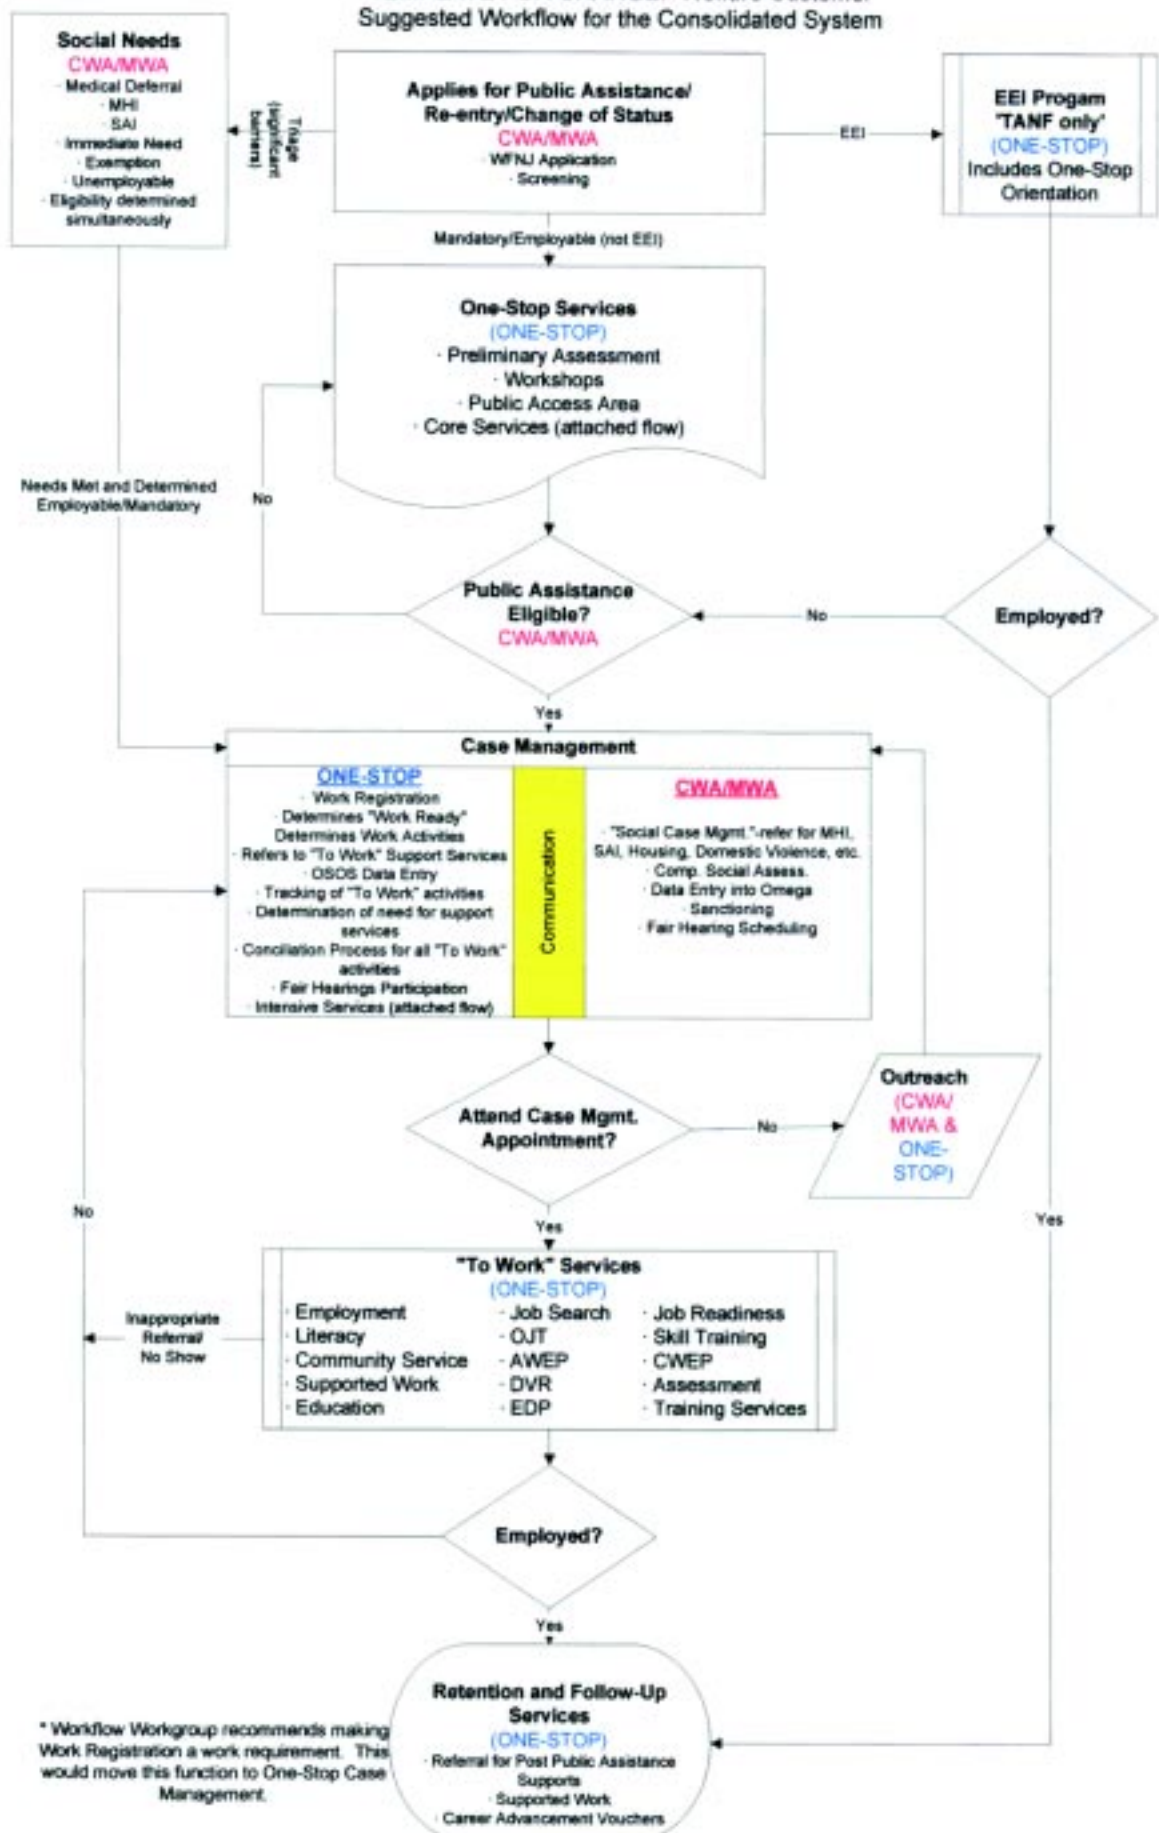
Suggested Workflow for the Consolidated System

Social Needs
CWA/MWA
· Medical Deferral
· MHI
· SAI
· Immediate Need
· Exemption
· Unemployable
· Eligibility determined simultaneously

Triage (significant barriers)

Applies for Public Assistance/ Re-entry/Change of Status
CWA/MWA
· WFNJ Application
· Screening

EEI

EEI Progam 'TANF only'
(ONE-STOP)
Includes One-Stop Orientation

Mandatory/Employable (not EEI)

One-Stop Services
(ONE-STOP)
· Preliminary Assessment
· Workshops
· Public Access Area
· Core Services (attached flow)

Needs Met and Determined Employable/Mandatory

No

Public Assistance Eligible?
CWA/MWA

No

Employed?

Yes

Case Management

ONE-STOP
· Work Registration
· Determines "Work Ready"
· Determines Work Activities
· Refers to "To Work" Support Services
· OSOS Data Entry
· Tracking of "To Work" activities
· Determination of need for support services
· Conciliation Process for all "To Work" activities
· Fair Hearings Participation
· Intensive Services (attached flow)

Communication

CWA/MWA
· "Social Case Mgmt."-refer for MHI, SAI, Housing, Domestic Violence, etc.
· Comp. Social Assess.
· Data Entry into Omega
· Sanctioning
· Fair Hearing Scheduling

Attend Case Mgmt. Appointment?

No

Outreach
(CWA/ MWA & ONE-STOP)

No

Yes

Yes

"To Work" Services
(ONE-STOP)

Inappropriate Referral/ No Show

| · Employment | · Job Search | · Job Readiness |
|---|---|---|
| · Literacy | · OJT | · Skill Training |
| · Community Service | · AWEP | · CWEP |
| · Supported Work | · DVR | · Assessment |
| · Education | · EDP | · Training Services |

Employed?

Yes

Retention and Follow-Up Services
(ONE-STOP)
· Referral for Post Public Assistance Supports
· Supported Work
· Career Advancement Vouchers

* Workflow Workgroup recommends making Work Registration a work requirement. This would move this function to One-Stop Case Management.